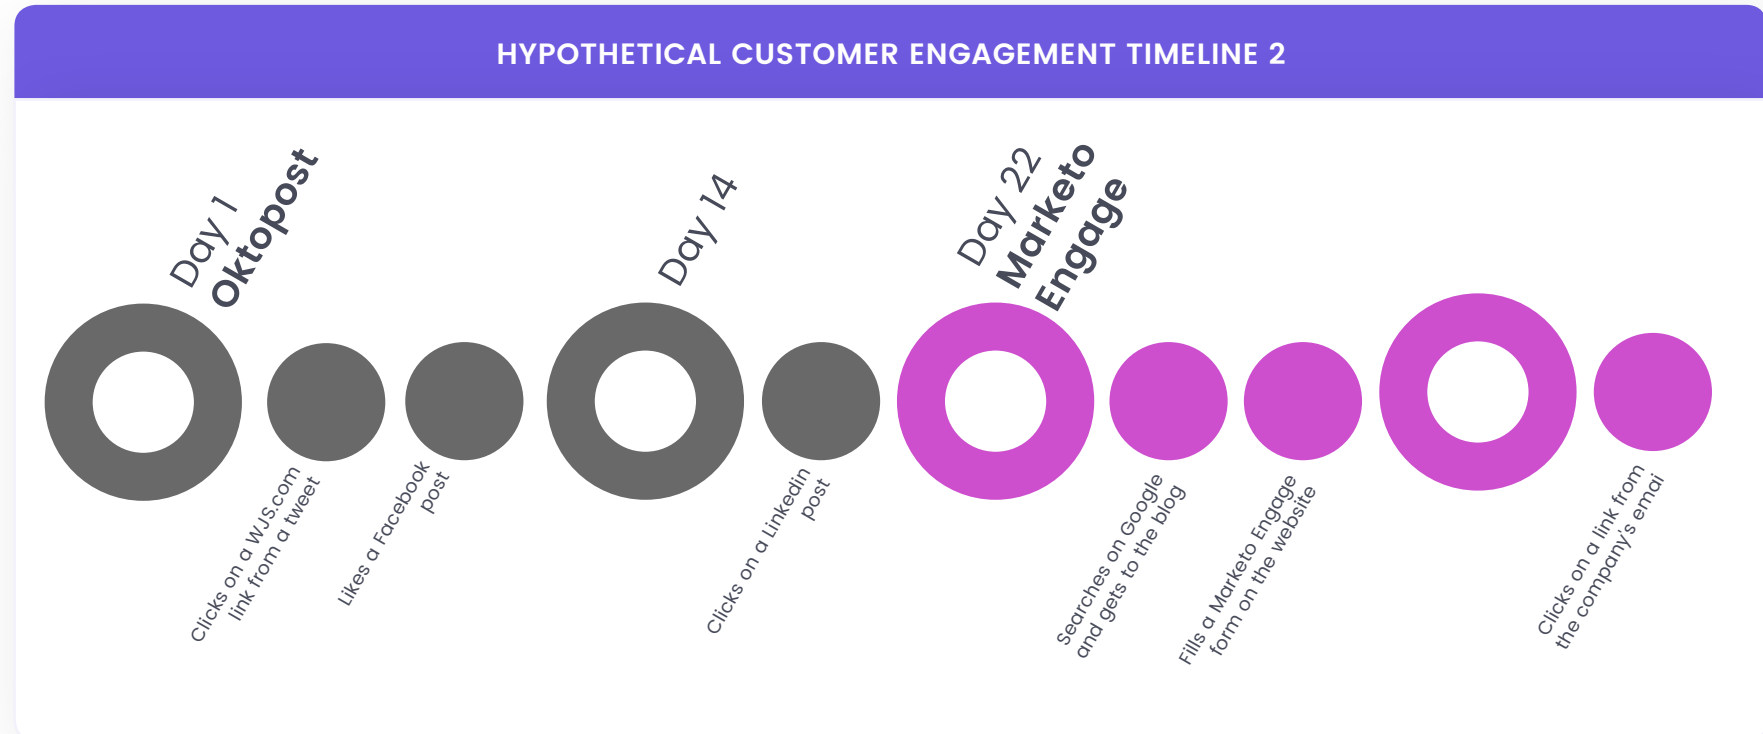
HYPOTHETICAL CUSTOMER ENGAGEMENT TIMELINE 2

Day 1
Oktopost

Clicks on a WJS.com link from a tweet

Likes a Facebook post

Day 14

Clicks on a Linkedin post

Day 22
Marketo Engage

Searches on Google and gets to the blog

Fills a Marketo Engage form on the website

Clicks on a link from the company's emai